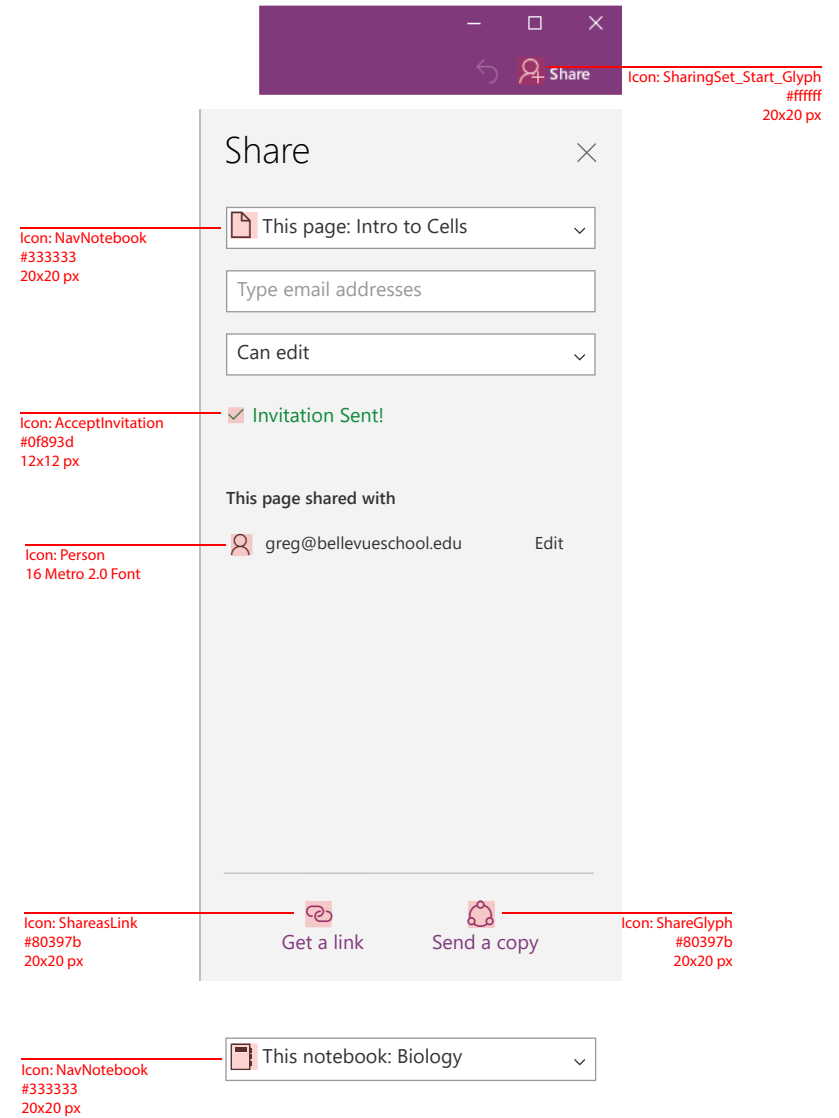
Share

Icon: SharingSet_Start_Glyph
#ffffff
20x20 px

Share

Icon: NavNotebook
#333333
20x20 px

This page: Intro to Cells

Type email addresses

Can edit

Icon: AcceptInvitation
#0f893d
12x12 px

Invitation Sent!

This page shared with

Icon: Person
16 Metro 2.0 Font

greg@bellevueschool.edu Edit

Icon: ShareasLink
#80397b
20x20 px

Get a link

Send a copy

Icon: ShareGlyph
#80397b
20x20 px

Icon: NavNotebook
#333333
20x20 px

This notebook: Biology